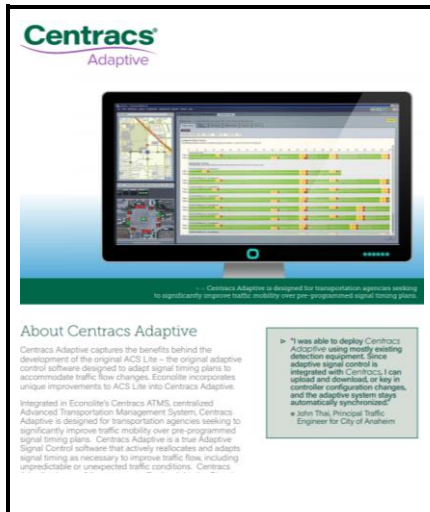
Centracs®
Adaptive

Centracs Adaptive is designed for transportation agencies seeking to significantly improve traffic mobility over pre-programmed signal timing plans.

About Centracs Adaptive

Centracs Adaptive captures the benefits behind the development of the original ACS Lite – the original adaptive control software designed to adapt signal timing plans to accommodate traffic flow changes. Econolite incorporates unique improvements to ACS Lite into Centracs Adaptive.

Integrated in Econolite's Centracs ATMS, centralized Advanced Transportation Management System, Centracs Adaptive is designed for transportation agencies seeking to significantly improve traffic mobility over pre-programmed signal timing plans. Centracs Adaptive is a true Adaptive Signal Control software that actively reallocates and adapts signal timing as necessary to improve traffic flow, including unpredictable or unexpected traffic conditions. Centracs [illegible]

"I was able to deploy Centracs Adaptive using mostly existing detection equipment. Since adaptive signal control is integrated with Centracs, I can upload and download, or key in controller configuration changes, and the adaptive system stays automatically synchronized."
John Thai, Principal Traffic Engineer for City of Anaheim